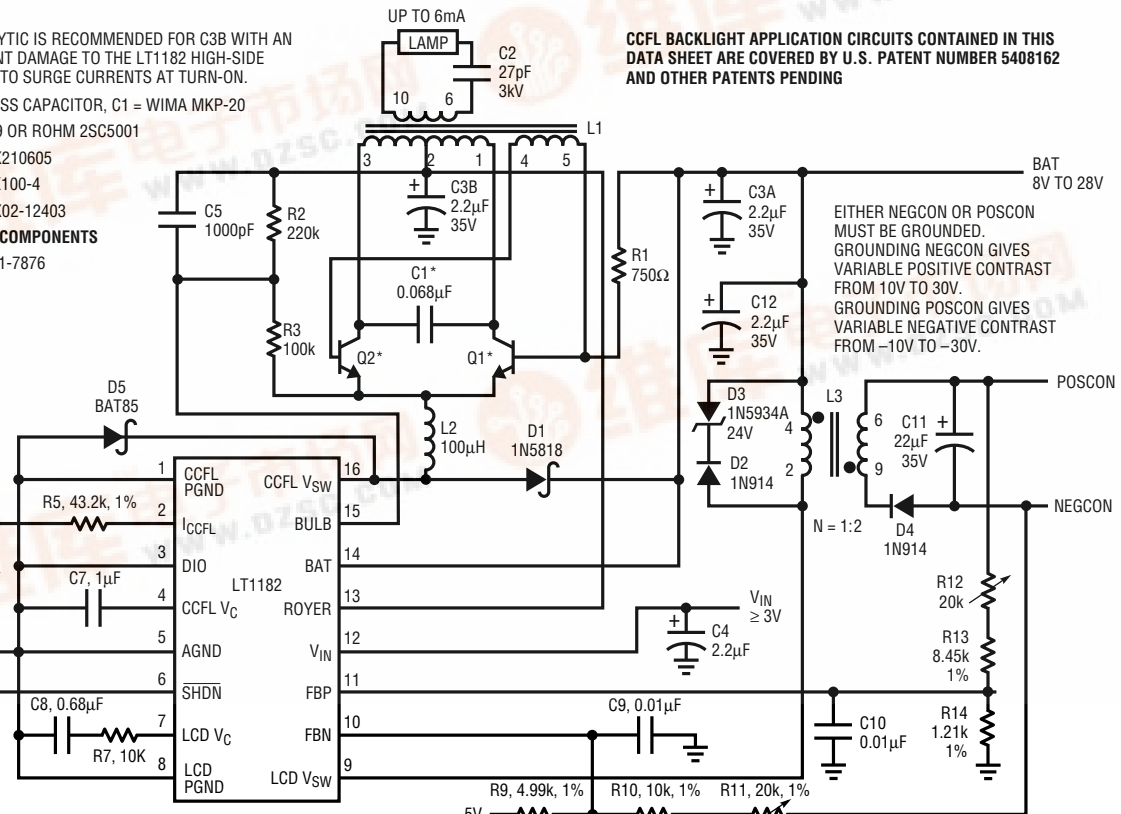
YTIC IS RECOMMENDED FOR C3B WITH AN
T DAMAGE TO THE LT1182 HIGH-SIDE
TO SURGE CURRENTS AT TURN-ON.

SS CAPACITOR, C1 = WIMA MKP-20
0 OR ROHM 2SC5001
Z10605
100-4
02-12403
COMPONENTS
1-7876

UP TO 6mA
LAMP
C2
27pF
3kV
10
6
L1
3
2
1
4
5

CCFL BACKLIGHT APPLICATION CIRCUITS CONTAINED IN THIS DATA SHEET ARE COVERED BY U.S. PATENT NUMBER 5408162 AND OTHER PATENTS PENDING

BAT
8V TO 28V

C5
1000pF
R2
220k
C3B
2.2μF
35V
R1
750Ω
C3A
2.2μF
35V

EITHER NEGCON OR POSCON MUST BE GROUNDED. GROUNDING NEGCON GIVES VARIABLE POSITIVE CONTRAST FROM 10V TO 30V. GROUNDING POSCON GIVES VARIABLE NEGATIVE CONTRAST FROM –10V TO –30V.

C1*
0.068μF
C12
2.2μF
35V
R3
100k
Q2*
Q1*

D5
BAT85
L2
100μH
D1
1N5818
D3
1N5934A
24V
L3
4
2
6
9
C11
22μF
35V
POSCON
D2
1N914
NEGCON
N = 1:2
D4
1N914

1 CCFL PGND
2 I$_{CCFL}$
3 DIO
4 CCFL V$_C$
5 AGND
6 $\overline{SHDN}$
7 LCD V$_C$
8 LCD PGND
16 CCFL V$_{SW}$
15 BULB
14 BAT
13 ROYER
12 V$_{IN}$
11 FBP
10 FBN
9 LCD V$_{SW}$
LT1182

R5, 43.2k, 1%
C7, 1μF
C8, 0.68μF
R7, 10K

V$_{IN}$
≥ 3V
C4
2.2μF

R12
20k
R13
8.45k
1%
R14
1.21k
1%

C9, 0.01μF
C10
0.01μF

R9, 4.99k, 1%
R10, 10k, 1%
R11, 20k, 1%
5V